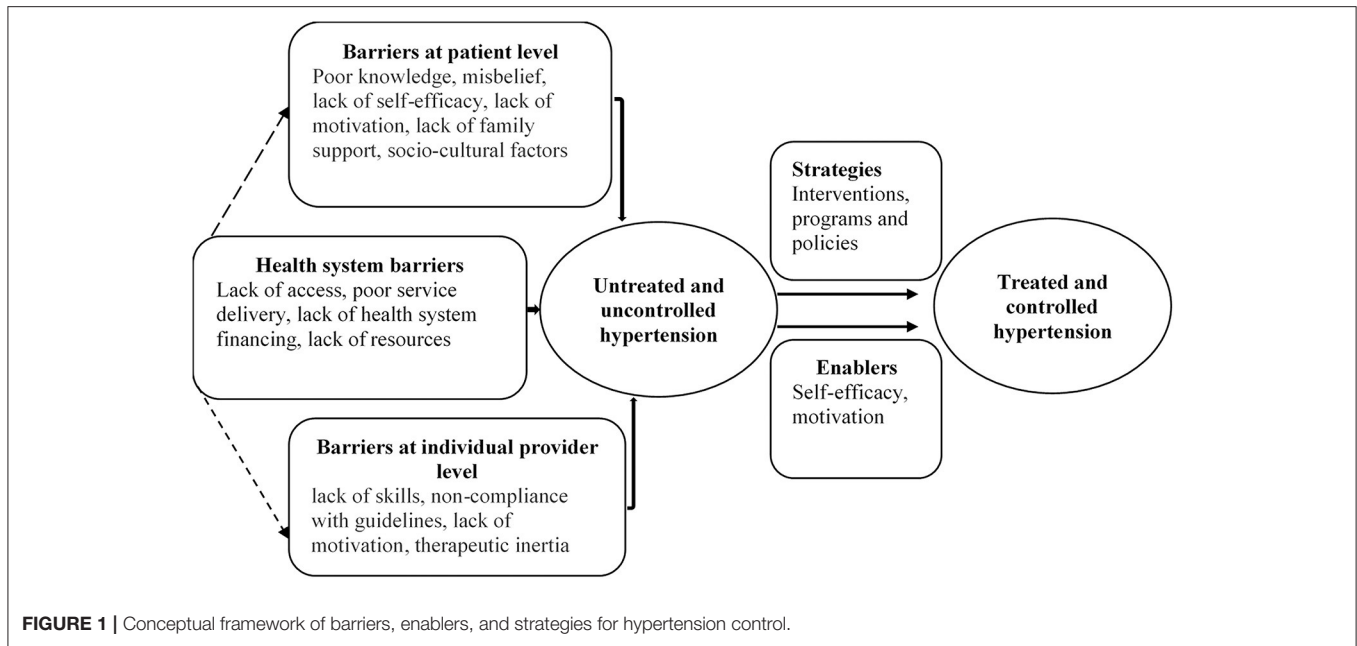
Barriers at patient level
Poor knowledge, misbelief, lack of self-efficacy, lack of motivation, lack of family support, socio-cultural factors

Health system barriers
Lack of access, poor service delivery, lack of health system financing, lack of resources

Barriers at individual provider level
lack of skills, non-compliance with guidelines, lack of motivation, therapeutic inertia

Untreated and uncontrolled hypertension

Strategies
Interventions, programs and policies

Enablers
Self-efficacy, motivation

Treated and controlled hypertension

FIGURE 1 | Conceptual framework of barriers, enablers, and strategies for hypertension control.